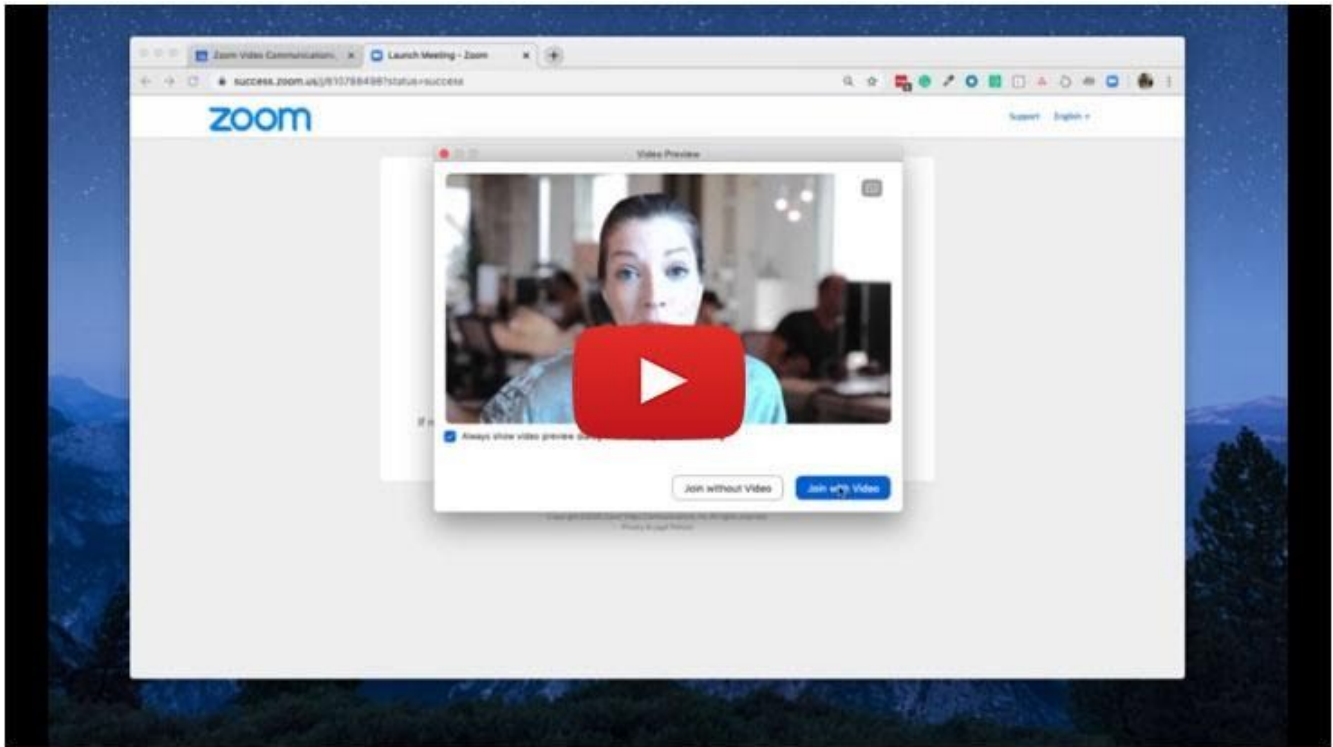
Zoom Video Communication ×
Launch Meeting - Zoom ×
success.zoom.us/j/6107884987status=success

zoom

Support English

Video Preview

If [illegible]

Always show video preview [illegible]

Join without Video
Join with Video

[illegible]